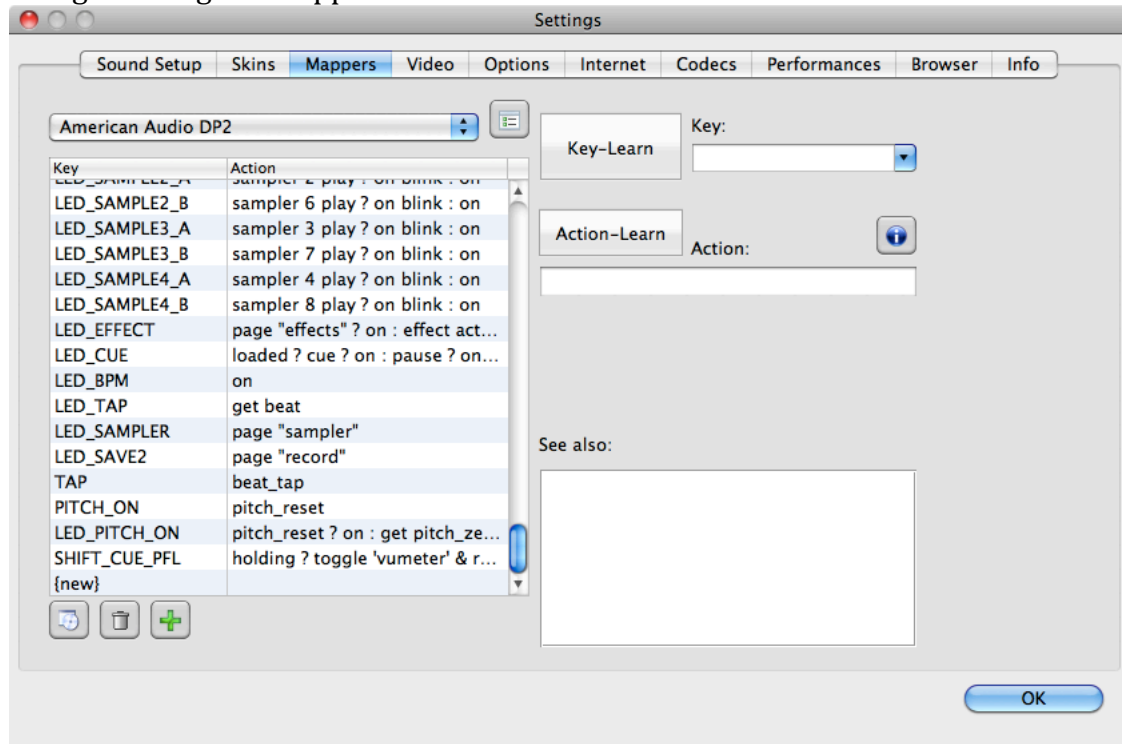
Settings

Sound Setup | Skins | Mappers | Video | Options | Internet | Codecs | Performances | Browser | Info

American Audio DP2

| Key | Action |
|---|---|
| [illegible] | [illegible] |
| LED_SAMPLE2_B | sampler 6 play ? on blink : on |
| LED_SAMPLE3_A | sampler 3 play ? on blink : on |
| LED_SAMPLE3_B | sampler 7 play ? on blink : on |
| LED_SAMPLE4_A | sampler 4 play ? on blink : on |
| LED_SAMPLE4_B | sampler 8 play ? on blink : on |
| LED_EFFECT | page "effects" ? on : effect act... |
| LED_CUE | loaded ? cue ? on : pause ? on... |
| LED_BPM | on |
| LED_TAP | get beat |
| LED_SAMPLER | page "sampler" |
| LED_SAVE2 | page "record" |
| TAP | beat_tap |
| PITCH_ON | pitch_reset |
| LED_PITCH_ON | pitch_reset ? on : get pitch_ze... |
| SHIFT_CUE_PFL | holding ? toggle 'vumeter' & r... |
| {new} | |

Key-Learn
Key:

Action-Learn
Action:

See also:

OK